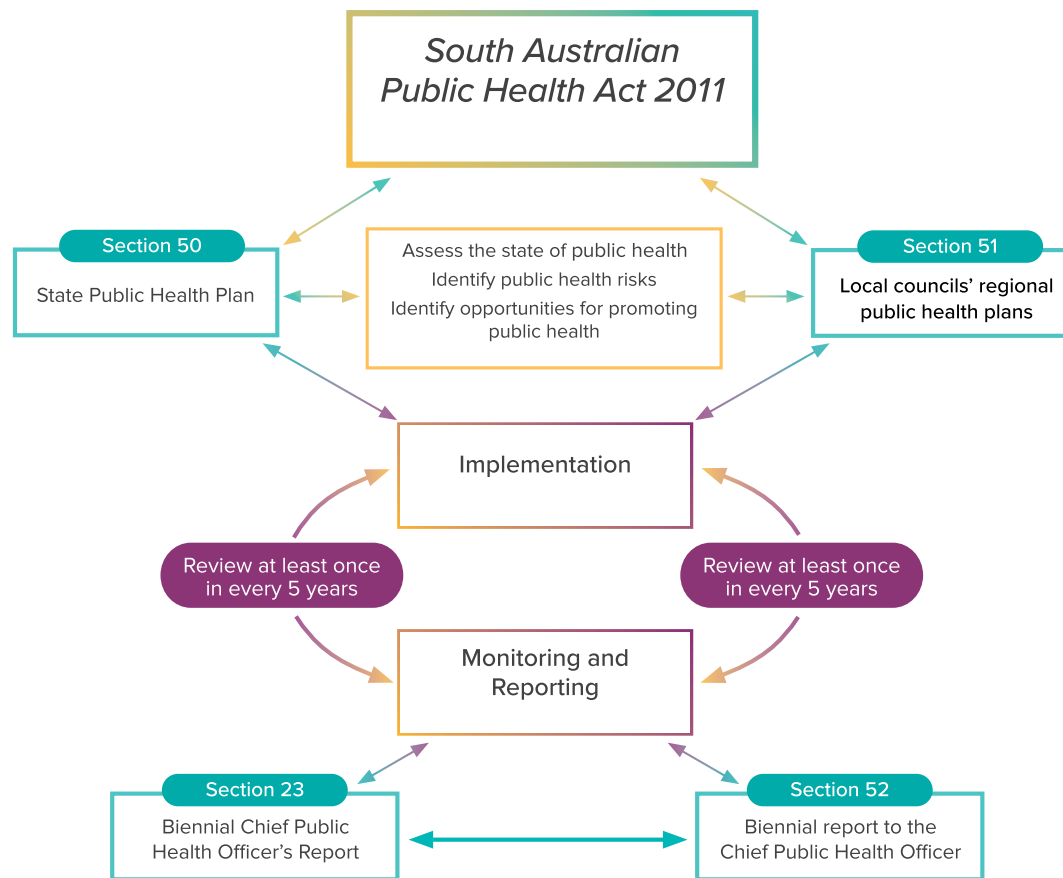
South Australian Public Health Act 2011

Section 50

State Public Health Plan

Assess the state of public health
Identify public health risks
Identify opportunities for promoting public health

Section 51

Local councils' regional public health plans

Implementation

Review at least once in every 5 years

Review at least once in every 5 years

Monitoring and Reporting

Section 23

Biennial Chief Public Health Officer's Report

Section 52

Biennial report to the Chief Public Health Officer